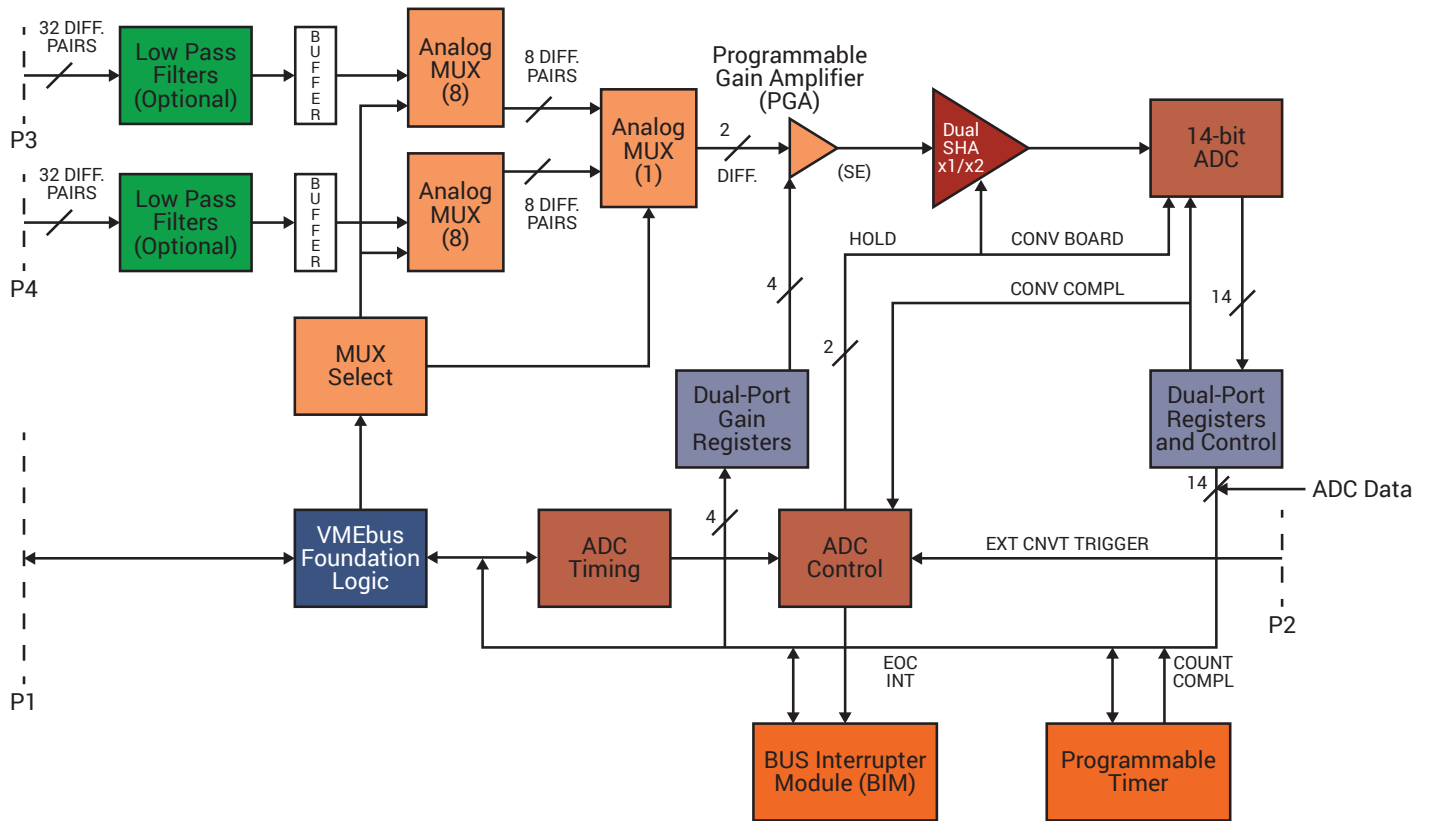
32 DIFF. PAIRS

Low Pass Filters (Optional)

BUFFER

Analog MUX (8)

8 DIFF. PAIRS

P3

32 DIFF. PAIRS

Low Pass Filters (Optional)

BUFFER

Analog MUX (8)

8 DIFF. PAIRS

P4

Analog MUX (1)

2

DIFF.

Programmable Gain Amplifier (PGA)

(SE)

Dual SHA x1/x2

14-bit ADC

HOLD

CONV BOARD

CONV COMPL

4

2

14

MUX Select

Dual-Port Gain Registers

Dual-Port Registers and Control

14

ADC Data

VMEbus Foundation Logic

ADC Timing

4

ADC Control

EXT CNVT TRIGGER

P2

P1

EOC INT

COUNT COMPL

BUS Interrupter Module (BIM)

Programmable Timer